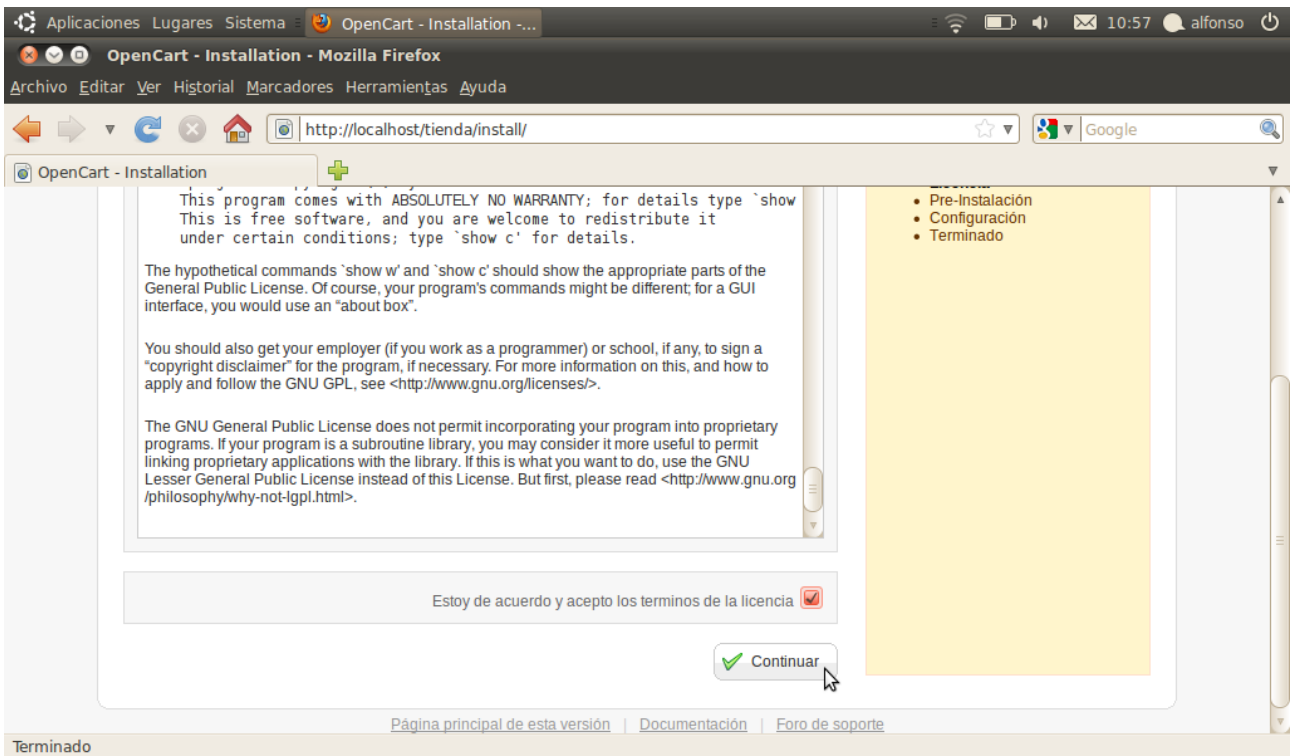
Aplicaciones Lugares Sistema OpenCart - Installation -... 10:57 alfonso

OpenCart - Installation - Mozilla Firefox

Archivo Editar Ver Historial Marcadores Herramientas Ayuda

http://localhost/tienda/install/ Google

OpenCart - Installation

This program comes with ABSOLUTELY NO WARRANTY; for details type `show
This is free software, and you are welcome to redistribute it
under certain conditions; type `show c' for details.

The hypothetical commands `show w' and `show c' should show the appropriate parts of the General Public License. Of course, your program's commands might be different; for a GUI interface, you would use an “about box”.

You should also get your employer (if you work as a programmer) or school, if any, to sign a “copyright disclaimer” for the program, if necessary. For more information on this, and how to apply and follow the GNU GPL, see <http://www.gnu.org/licenses/>.

The GNU General Public License does not permit incorporating your program into proprietary programs. If your program is a subroutine library, you may consider it more useful to permit linking proprietary applications with the library. If this is what you want to do, use the GNU Lesser General Public License instead of this License. But first, please read <http://www.gnu.org/philosophy/why-not-lgpl.html>.

• Pre-Instalación
• Configuración
• Terminado

Estoy de acuerdo y acepto los terminos de la licencia

Continuar

Página principal de esta versión | Documentación | Foro de soporte

Terminado